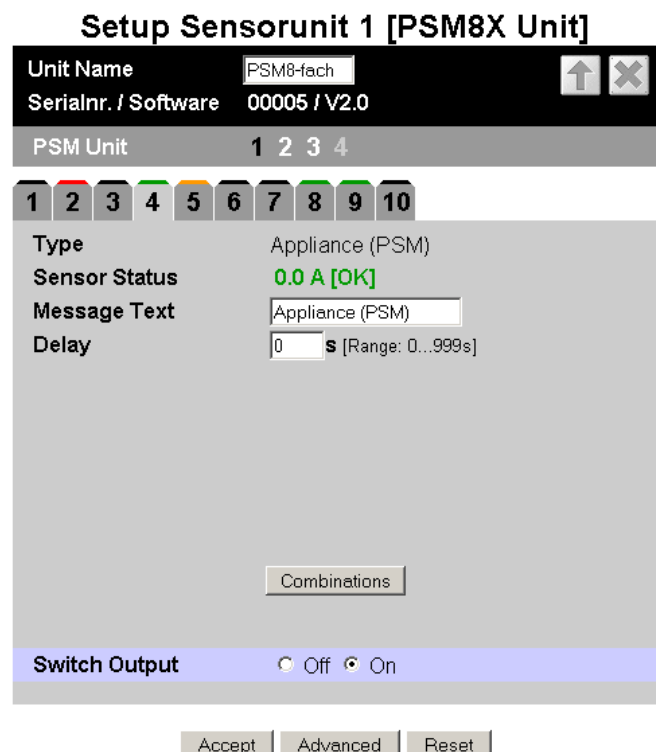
Setup Sensorunit 1 [PSM8X Unit]

Unit Name PSM8-fach

Serialnr. / Software 00005 / V2.0

PSM Unit 1 2 3 4

1 2 3 4 5 6 7 8 9 10

Type Appliance (PSM)

Sensor Status 0.0 A [OK]

Message Text Appliance (PSM)

Delay 0 s [Range: 0...999s]

Combinations

Switch Output Off On

Accept Advanced Reset